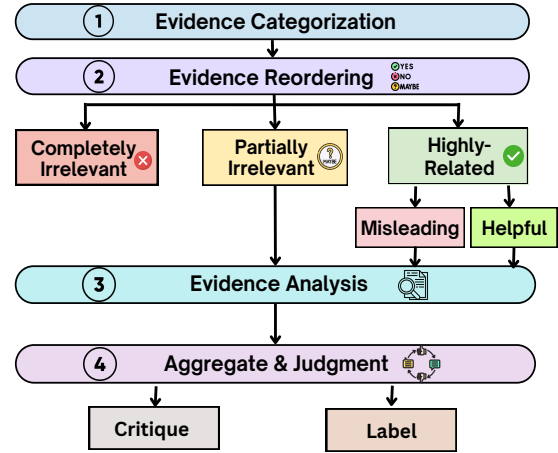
1 Evidence Categorization

2 Evidence Reordering
YES
NO
MAYBE

Completely Irrelevant

Partially Irrelevant
MAYBE

Highly-Related

Misleading

Helpful

3 Evidence Analysis

4 Aggregate & Judgment

Critique

Label